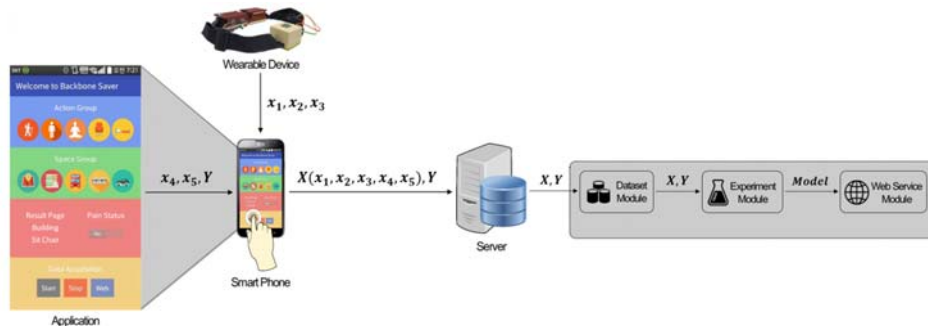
Welcome to Backbone Saver

Action Group

Space Group

Result Page

Pain Status

Building

Sit Chair

Data Acquisition

Start

Stop

Web

Application

Wearable Device

$x_1, x_2, x_3$

$x_4, x_5, Y$

Smart Phone

$X(x_1, x_2, x_3, x_4, x_5), Y$

Server

$X, Y$

Dataset Module

$X, Y$

Experiment Module

$Model$

Web Service Module